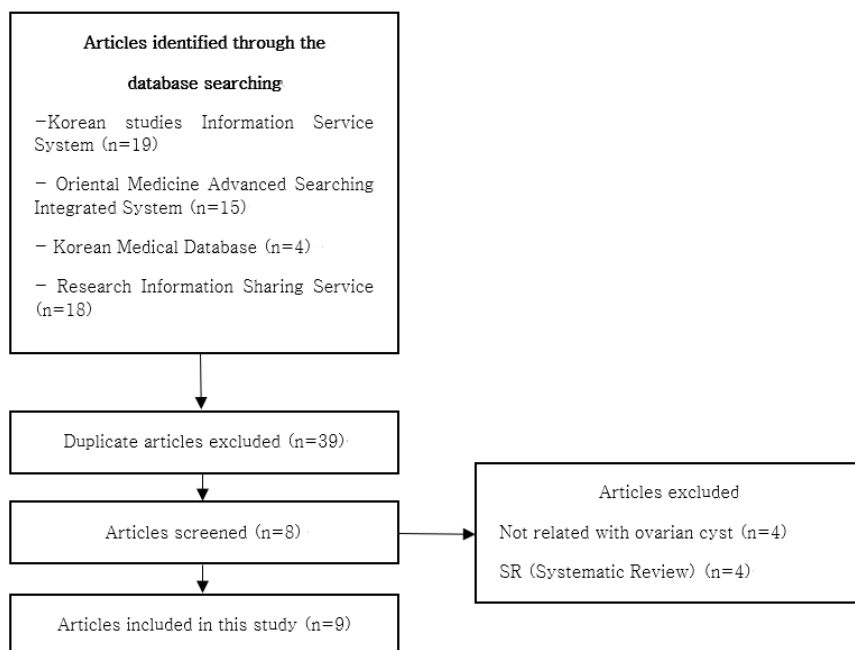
Articles identified through the database searching

−Korean studies Information Service System (n=19)

− Oriental Medicine Advanced Searching Integrated System (n=15)

− Korean Medical Database (n=4)

− Research Information Sharing Service (n=18)

Duplicate articles excluded (n=39)

Articles screened (n=8)

Articles excluded

Not related with ovarian cyst (n=4)

SR (Systematic Review) (n=4)

Articles included in this study (n=9)